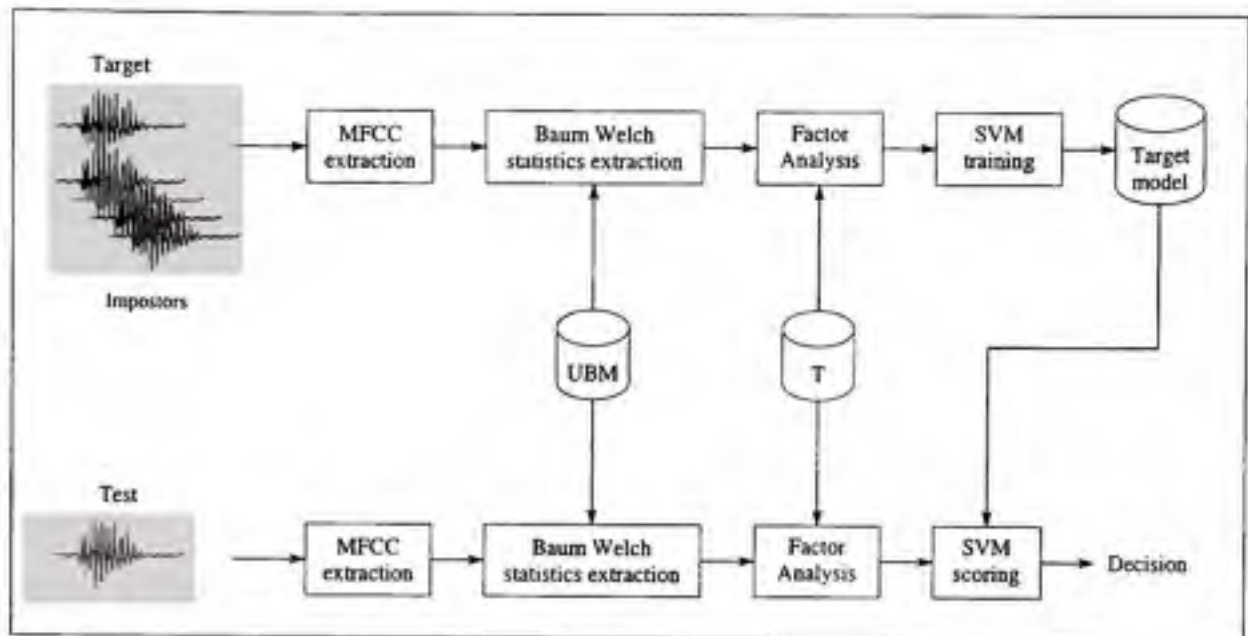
Target

Impostors

MFCC extraction

Baum Welch statistics extraction

Factor Analysis

SVM training

Target model

UBM

T

Test

MFCC extraction

Baum Welch statistics extraction

Factor Analysis

SVM scoring

Decision